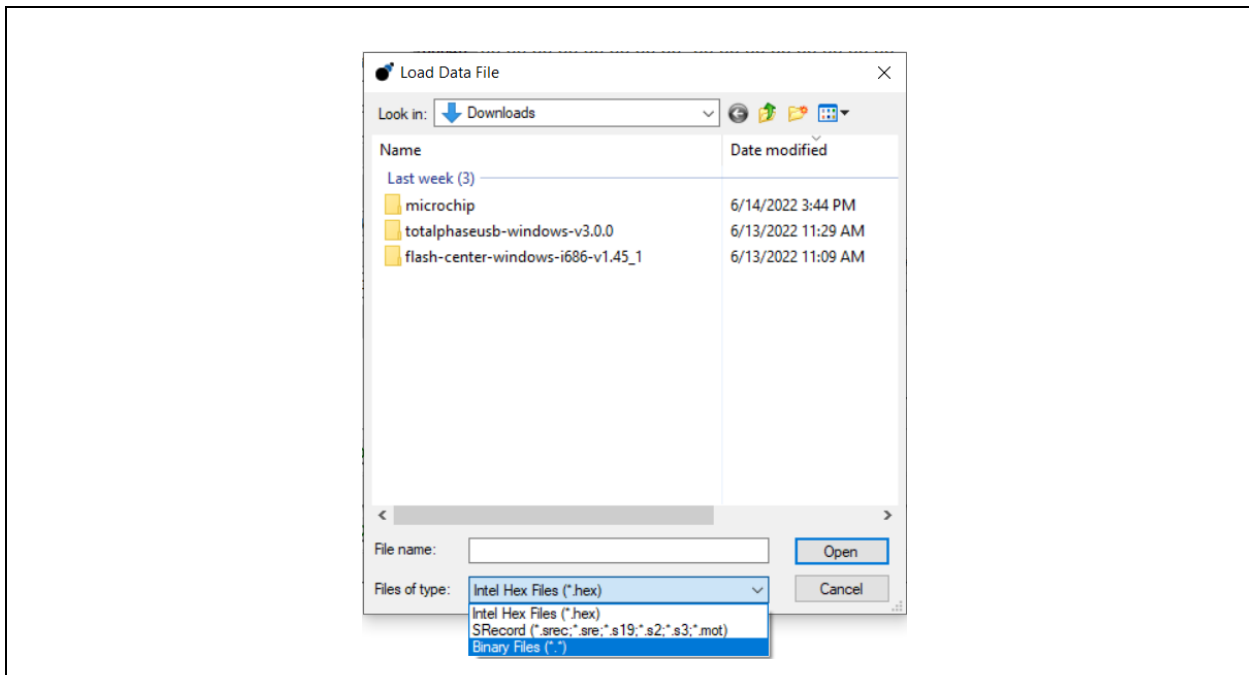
Load Data File

Look in: Downloads

| Name | Date modified |
|---|---|
| Last week (3) | |
| microchip | 6/14/2022 3:44 PM |
| totalphaseusb-windows-v3.0.0 | 6/13/2022 11:29 AM |
| flash-center-windows-i686-v1.45_1 | 6/13/2022 11:09 AM |

File name:
Open

Files of type: Intel Hex Files (*.hex)
Cancel

Intel Hex Files (*.hex)
SRecord (*.srec;*.sre;*.s19;*.s2;*.s3;*.mot)
Binary Files (*.*)